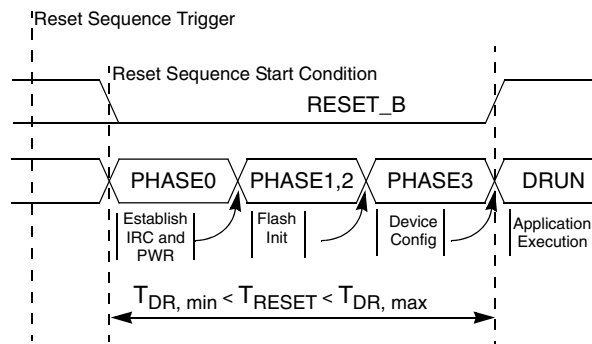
Reset Sequence Trigger

Reset Sequence Start Condition

RESET_B

PHASE0

PHASE1,2

PHASE3

DRUN

Establish IRC and PWR

Flash Init

Device Config

Application Execution

$T_{DR, min} < T_{RESET} < T_{DR, max}$